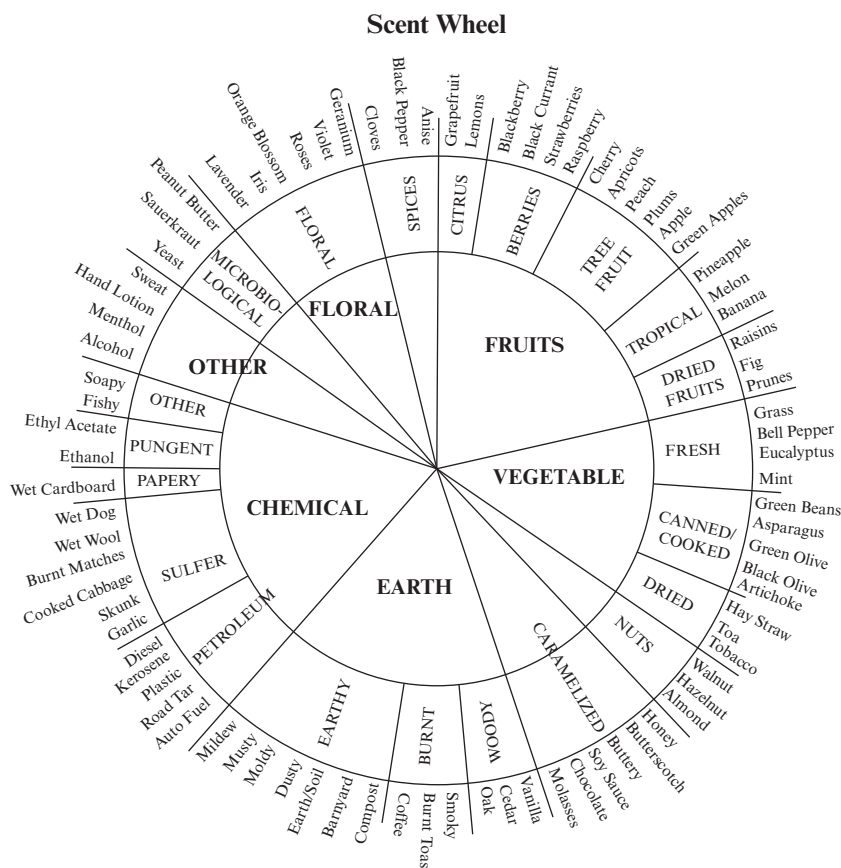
Scent Wheel

FLORAL
FRUITS
OTHER
VEGETABLE
CHEMICAL
EARTH

FLORAL
Geranium
Violet
Roses
Orange Blossom
Iris
Lavender

SPICES
Cloves
Black Pepper
Anise

CITRUS
Grapefruit
Lemons

BERRIES
Blackberry
Black Currant
Strawberries
Raspberry

TREE FRUIT
Cherry
Apricots
Peach
Plums
Apple
Green Apples

TROPICAL
Pineapple
Melon
Banana

DRIED FRUITS
Raisins
Fig
Prunes

FRESH
Grass
Bell Pepper
Eucalyptus
Mint

CANNED/ COOKED
Green Beans
Asparagus
Green Olive
Black Olive
Artichoke

DRIED
Hay Straw
Toa
Tobacco

NUTS
Walnut
Hazelnut
Almond

CARAMELIZED
Honey
Butterscotch
Buttery
Soy Sauce
Chocolate
Molasses

WOODY
Vanilla
Cedar
Oak
Smoky

BURNT
Burnt Toas
Coffee
Compost

EARTHY
Barnyard
Earth/Soil
Dusty
Moldy
Musty
Mildew

PETROLEUM
Auto Fuel
Road Tar
Plastic
Kerosene
Diesel

SULFER
Garlic
Skunk
Cooked Cabbage
Burnt Matches
Wet Wool
Wet Dog

PAPERY
Wet Cardboard

PUNGENT
Ethanol
Ethyl Acetate

OTHER
Fishy
Soapy

MICROBIO-LOGICAL
Alcohol
Menthol
Hand Lotion
Sweat
Yeast
Sauerkraut
Peanut Butter